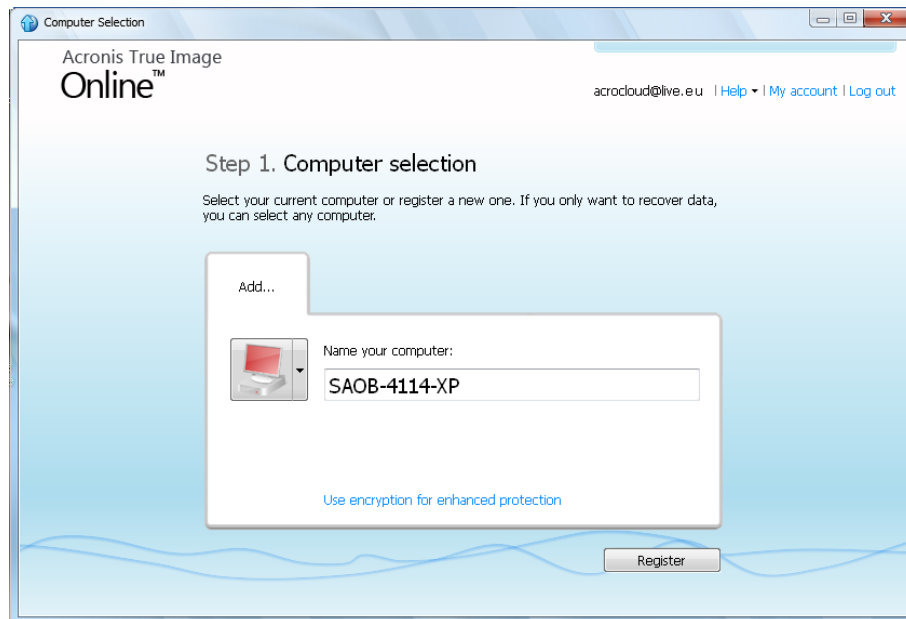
Computer Selection

Acronis True Image
Online™

acrocloud@live.eu | Help ▾ | My account | Log out

Step 1. Computer selection

Select your current computer or register a new one. If you only want to recover data, you can select any computer.

Add...

Name your computer:

SAOB-4114-XP

Use encryption for enhanced protection

Register